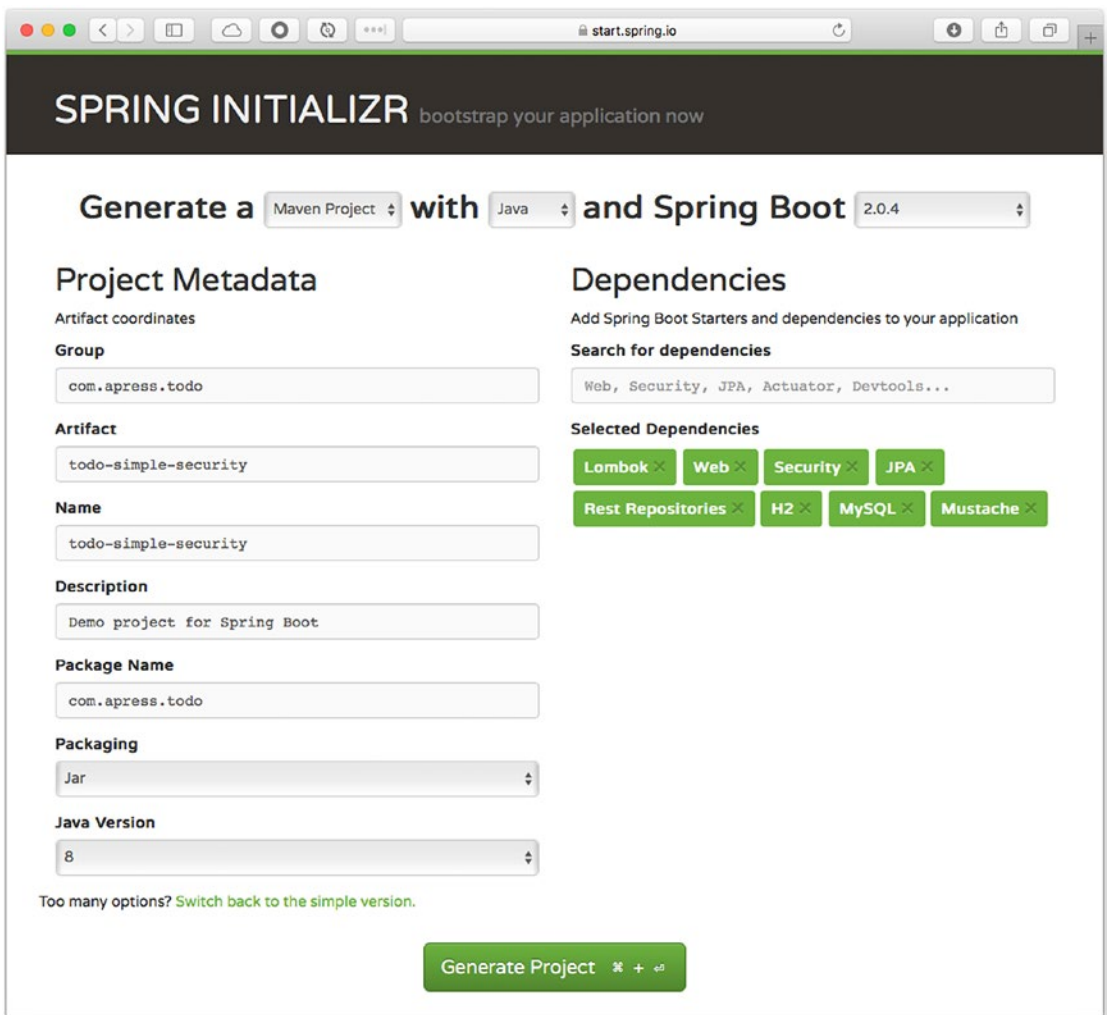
start.spring.io

SPRING INITIALIZR bootstrap your application now

Generate a Maven Project with Java and Spring Boot 2.0.4

Project Metadata

Artifact coordinates

Group

com.apress.todo

Artifact

todo-simple-security

Name

todo-simple-security

Description

Demo project for Spring Boot

Package Name

com.apress.todo

Packaging

Jar

Java Version

8

Too many options? Switch back to the simple version.

Dependencies

Add Spring Boot Starters and dependencies to your application

Search for dependencies

Web, Security, JPA, Actuator, Devtools...

Selected Dependencies

Lombok × Web × Security × JPA × Rest Repositories × H2 × MySQL × Mustache ×

Generate Project ⌘ + ⏎